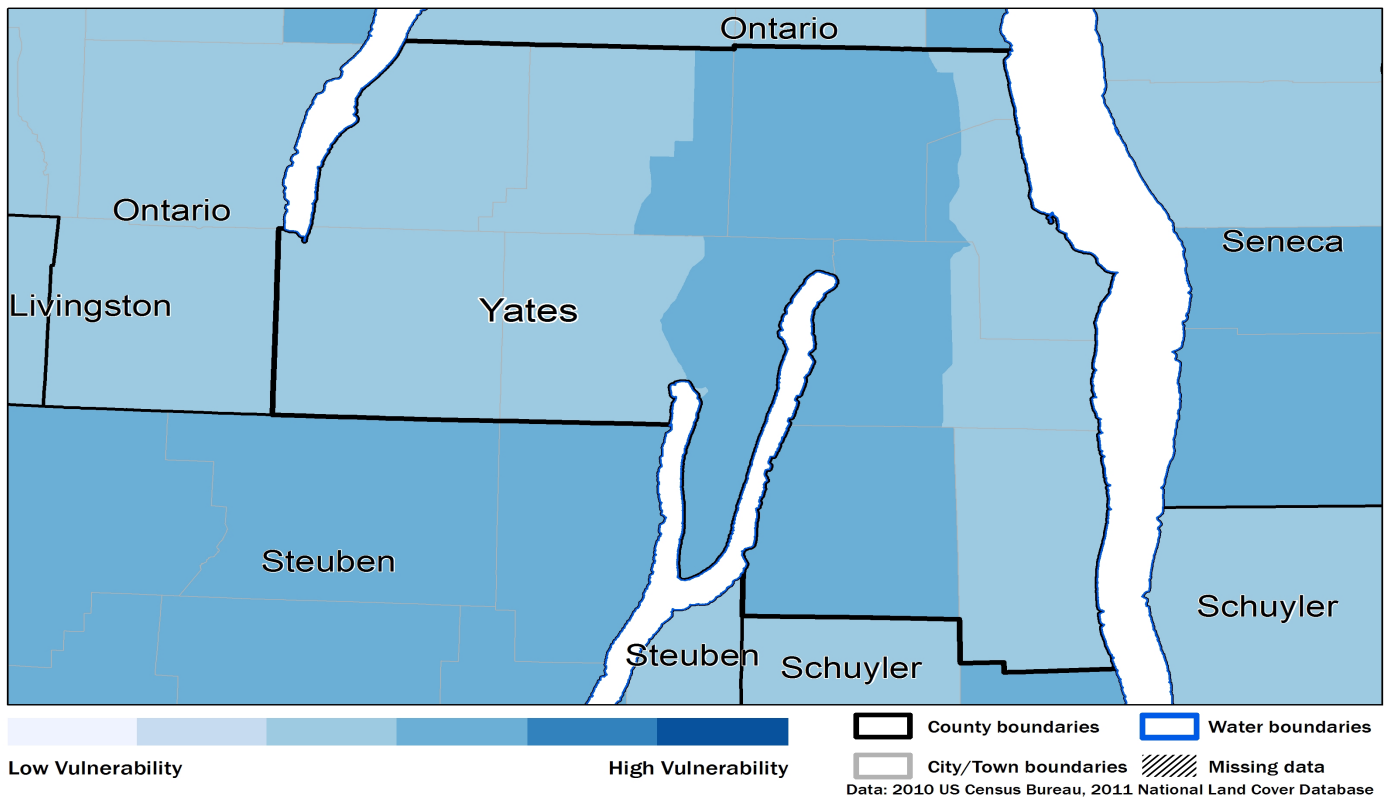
Ontario
Ontario
Livingston
Yates
Seneca
Steuben
Steuben
Schuyler
Schuyler

Low Vulnerability
High Vulnerability

County boundaries
Water boundaries
City/Town boundaries
Missing data
Data: 2010 US Census Bureau, 2011 National Land Cover Database